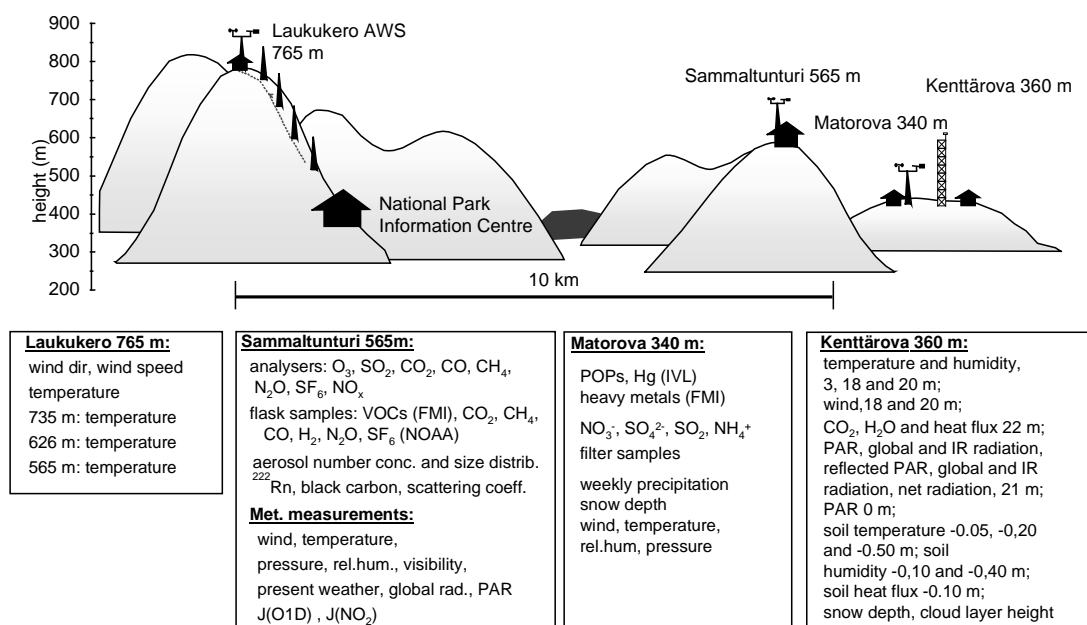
900
800
700
600
500
400
300
200
height (m)

Laukukero AWS
765 m

Sammaltunturi 565 m

Kenttärova 360 m

Matorova 340 m

National Park Information Centre

10 km

**Laukukero 765 m:**
wind dir, wind speed
temperature
735 m: temperature
626 m: temperature
565 m: temperature

**Sammaltunturi 565m:**
analysers: $O_3$, $SO_2$, $CO_2$, CO, $CH_4$, $N_2O$, $SF_6$, $NO_x$
flask samples: VOCs (FMI), $CO_2$, $CH_4$, CO, $H_2$, $N_2O$, $SF_6$ (NOAA)
aerosol number conc. and size distrib.
$^{222}$Rn, black carbon, scattering coeff.

**Met. measurements:**
wind, temperature,
pressure, rel.hum., visibility,
present weather, global rad., PAR
J(O1D) , J($NO_2$)

**Matorova 340 m:**
POPs, Hg (IVL)
heavy metals (FMI)
$NO_3^-$, $SO_4^{2-}$, $SO_2$, $NH_4^+$
filter samples
weekly precipitation
snow depth
wind, temperature,
rel.hum, pressure

**Kenttärova 360 m:**
temperature and humidity, 3, 18 and 20 m;
wind,18 and 20 m;
$CO_2$, $H_2O$ and heat flux 22 m;
PAR, global and IR radiation, reflected PAR, global and IR radiation, net radiation, 21 m;
PAR 0 m;
soil temperature -0.05, -0,20 and -0.50 m; soil humidity -0,10 and -0,40 m;
soil heat flux -0.10 m;
snow depth, cloud layer height